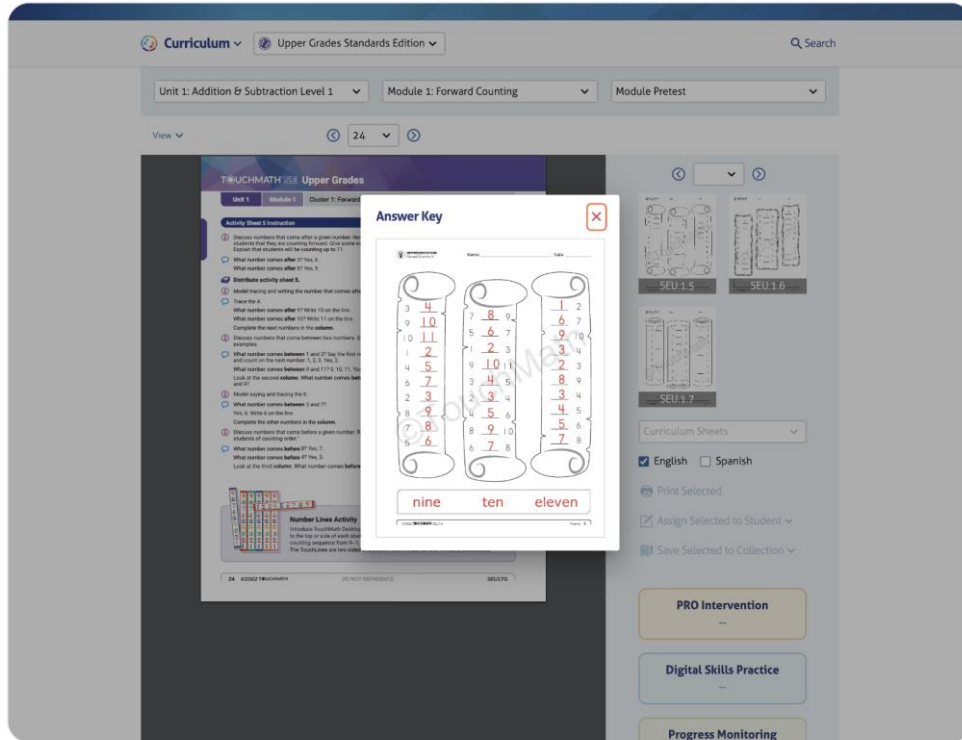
Curriculum Upper Grades Standards Edition

Search

Unit 1: Addition & Subtraction Level 1

Module 1: Forward Counting

Module Pretest

View

24

TOUCHMATH Upper Grades

Unit 1 Module 1 Cluster 1: Forward

Activity Sheet 5 Instruction

What number comes after 5? Yes, 6.
What number comes after 8? Yes, 9.

Distribute activity sheet 5.

Trace the 4.

Complete the next numbers in the column.

Number Lines Activity

24 ©2022 TOUCHMATH DO NOT REPRODUCE SEU.7.G

Answer Key

Name Date

| 3 | 4 | 5 |
|---|---|---|
| 9 | 10 | 11 |
| 10 | 11 | 12 |
| 1 | 2 | 3 |
| 4 | 5 | 6 |
| 6 | 7 | 8 |
| 2 | 3 | 4 |
| 8 | 9 | 10 |
| 7 | 8 | 9 |
| 5 | 6 | 7 |

| 7 | 8 | 9 |
|---|---|---|
| 5 | 6 | 7 |
| 1 | 2 | 3 |
| 9 | 10 | 11 |
| 3 | 4 | 5 |
| 2 | 3 | 4 |
| 4 | 5 | 6 |
| 8 | 9 | 10 |
| 6 | 7 | 8 |

| 1 | 2 |
|---|---|
| 6 | 7 |
| 9 | 10 |
| 3 | 4 |
| 2 | 3 |
| 8 | 9 |
| 3 | 4 |
| 4 | 5 |
| 5 | 6 |
| 7 | 8 |

nine ten eleven

©TouchMath

SEU.1.5 SEU.1.6 SEU.1.7

Curriculum Sheets

English Spanish

Print Selected

Assign Selected to Student

Save Selected to Collection

PRO Intervention
--

Digital Skills Practice
--

Progress Monitoring